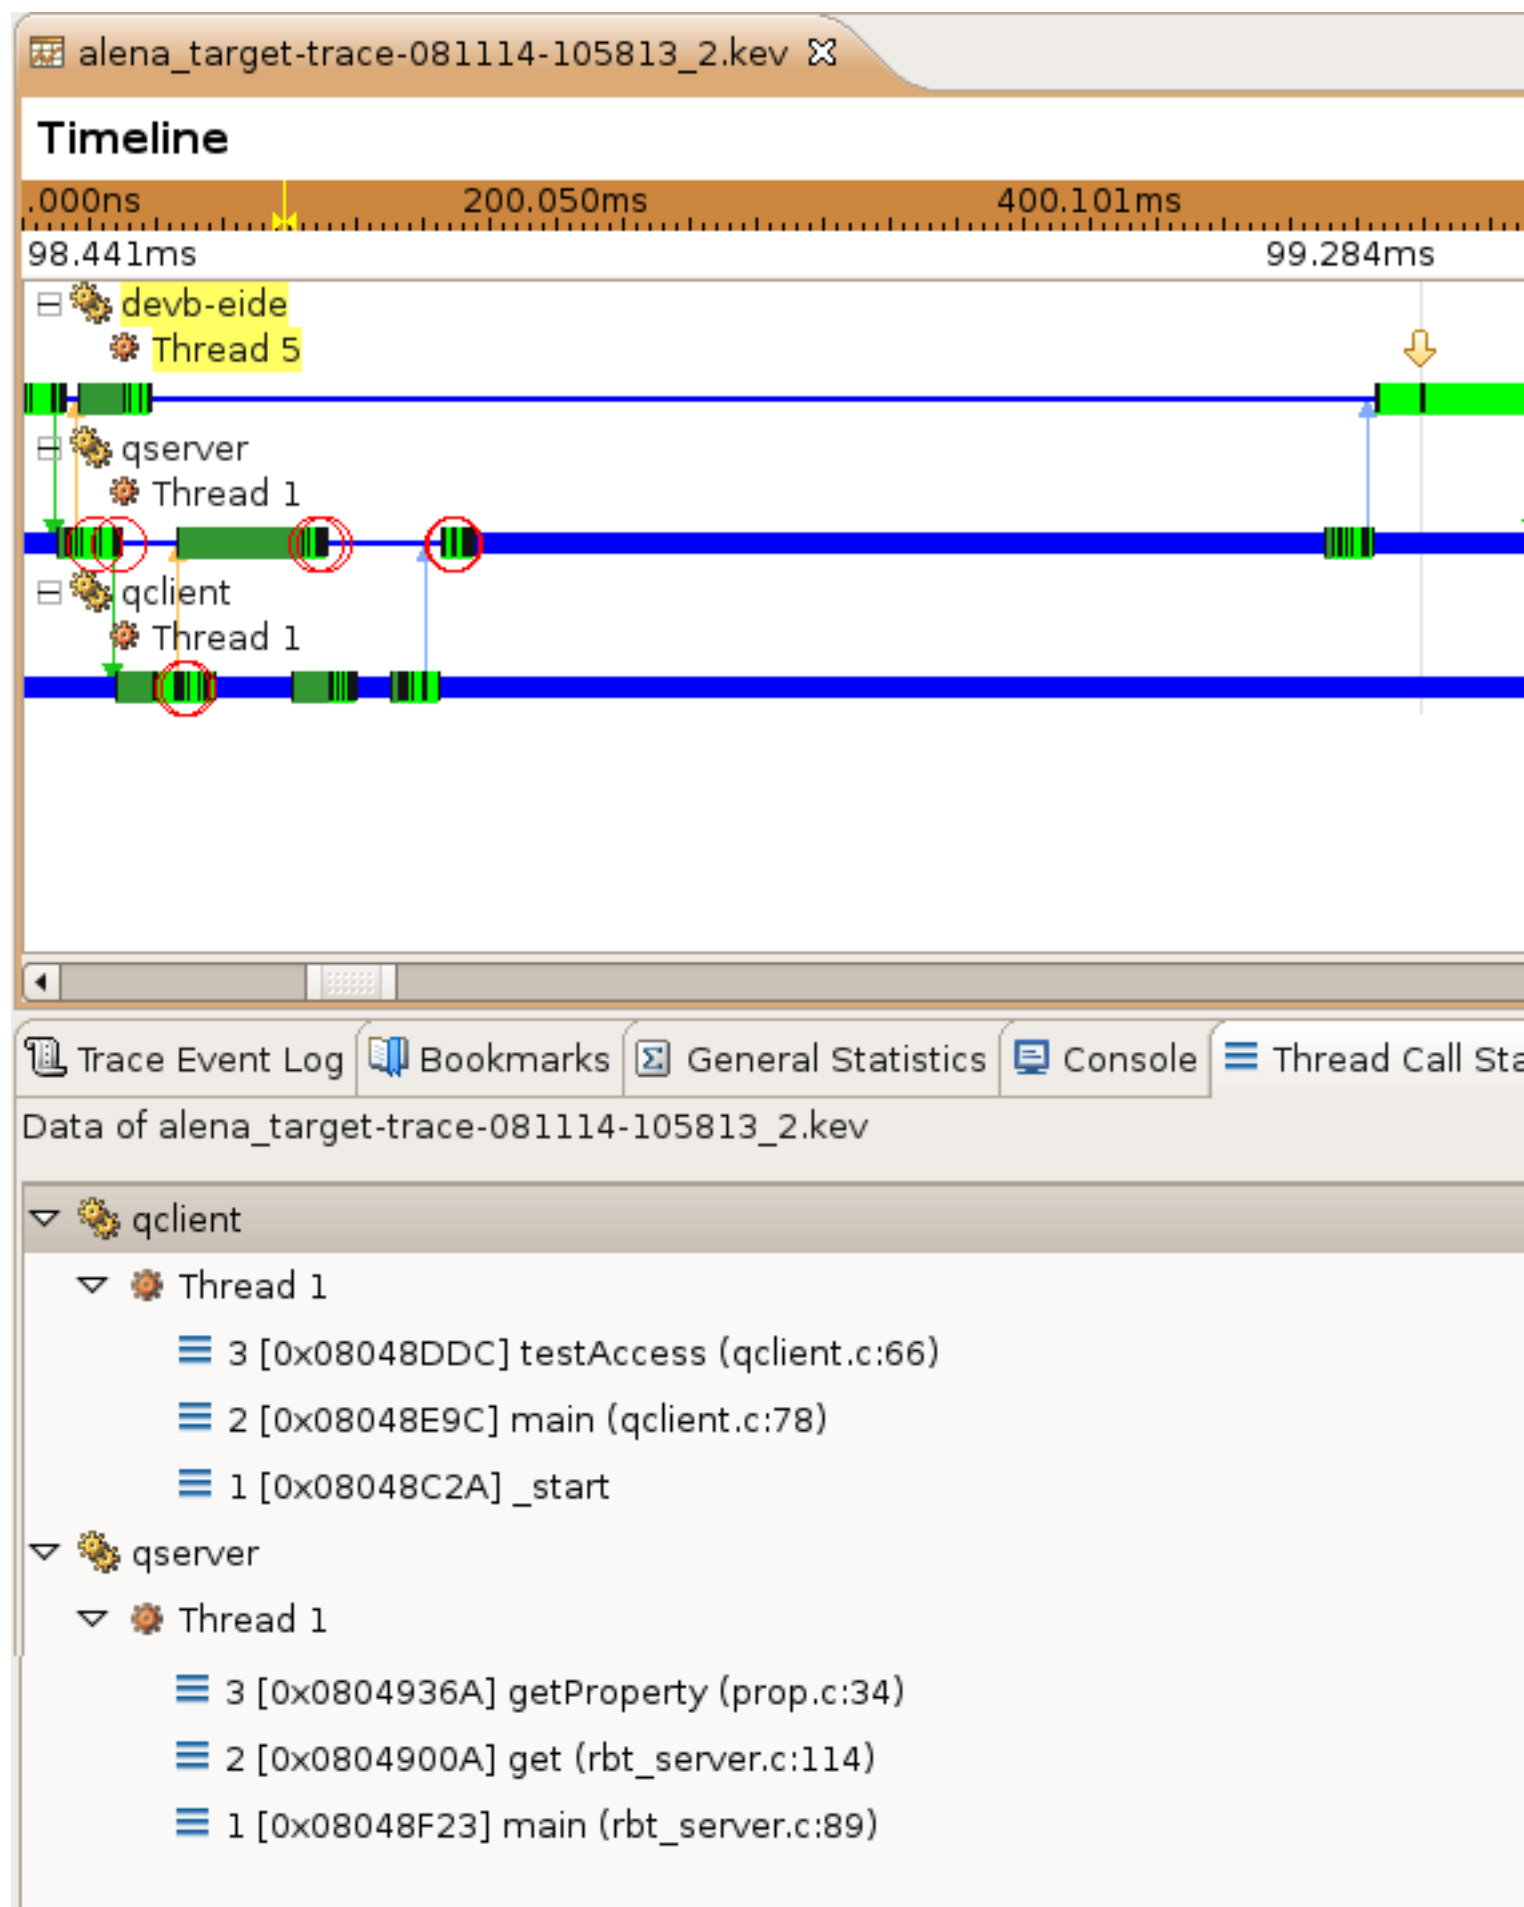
alena_target-trace-081114-105813_2.kev

Timeline

.000ns 200.050ms 400.101ms

98.441ms 99.284ms

devb-eide
Thread 5
qserver
Thread 1
qclient
Thread 1

Trace Event Log | Bookmarks | General Statistics | Console | Thread Call Sta

Data of alena_target-trace-081114-105813_2.kev

qclient
Thread 1
3 [0x08048DDC] testAccess (qclient.c:66)
2 [0x08048E9C] main (qclient.c:78)
1 [0x08048C2A] _start
qserver
Thread 1
3 [0x0804936A] getProperty (prop.c:34)
2 [0x0804900A] get (rbt_server.c:114)
1 [0x08048F23] main (rbt_server.c:89)